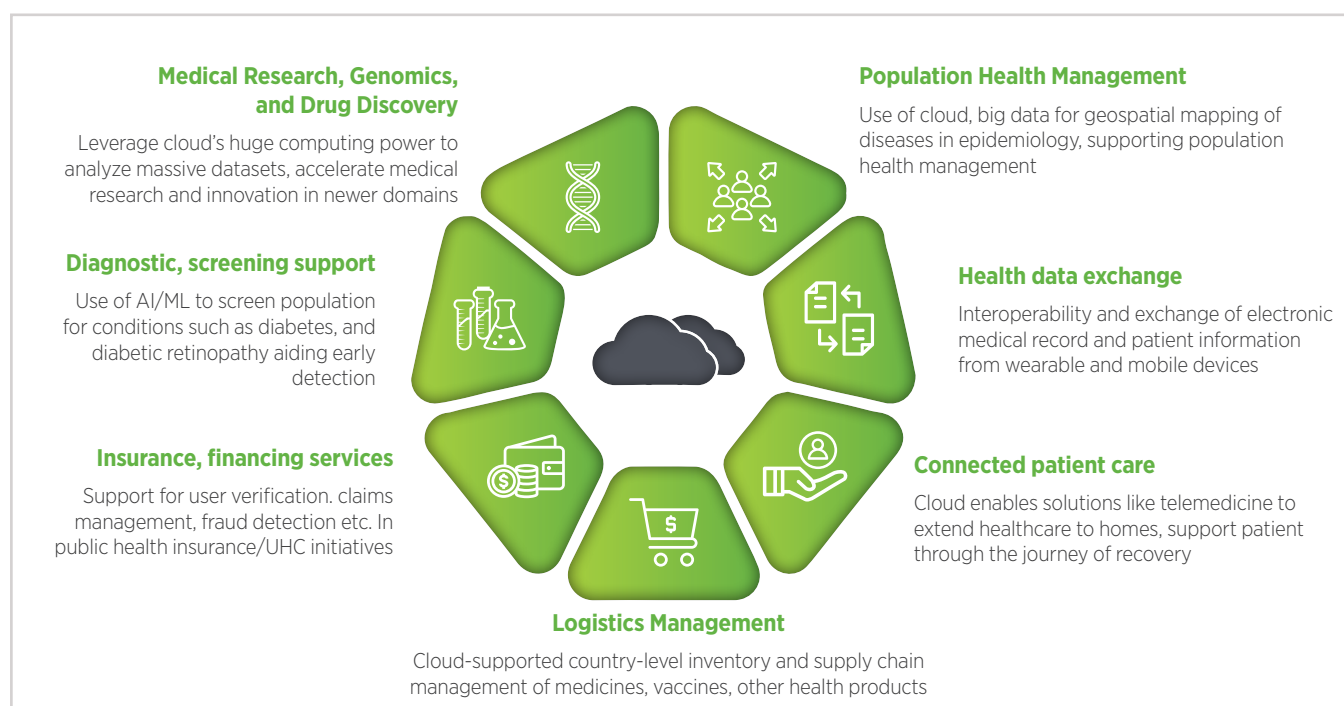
Medical Research, Genomics, and Drug Discovery

Leverage cloud's huge computing power to analyze massive datasets, accelerate medical research and innovation in newer domains

Population Health Management

Use of cloud, big data for geospatial mapping of diseases in epidemiology, supporting population health management

Diagnostic, screening support

Use of AI/ML to screen population for conditions such as diabetes, and diabetic retinopathy aiding early detection

Health data exchange

Interoperability and exchange of electronic medical record and patient information from wearable and mobile devices

Insurance, financing services

Support for user verification. claims management, fraud detection etc. In public health insurance/UHC initiatives

Connected patient care

Cloud enables solutions like telemedicine to extend healthcare to homes, support patient through the journey of recovery

Logistics Management

Cloud-supported country-level inventory and supply chain management of medicines, vaccines, other health products